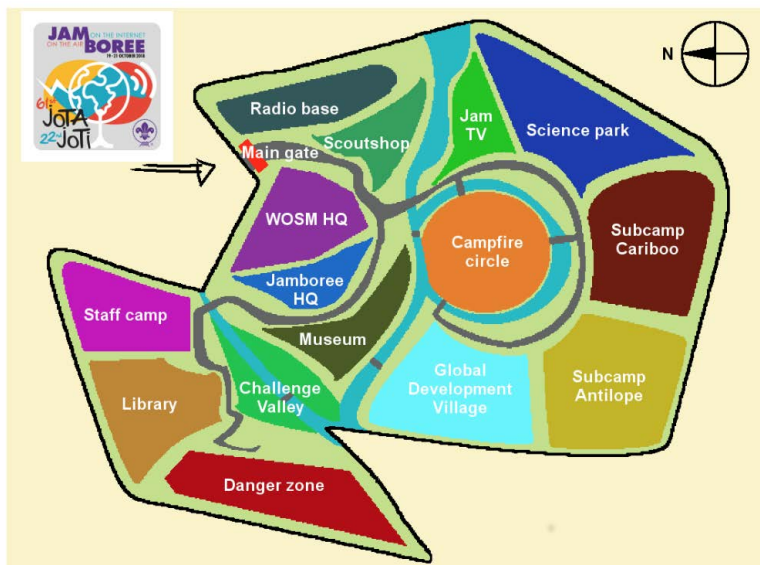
JAMBOREE
ON THE AIR
ON THE INTERNET
19 – 21 OCTOBER 2018
61st JOTA
22nd JOTI

N

Radio base
Scoutshop
Jam TV
Science park
Main gate
WOSM HQ
Campfire circle
Subcamp Cariboo
Jamboree HQ
Staff camp
Museum
Global Development Village
Subcamp Antilope
Challenge Valley
Library
Danger zone